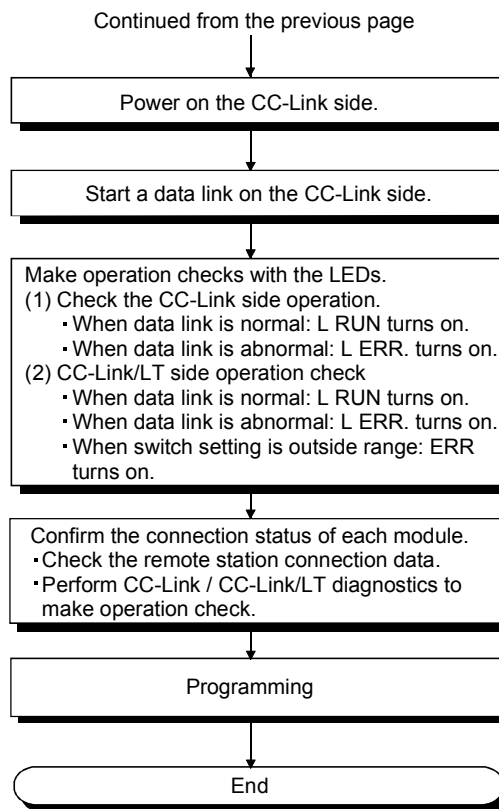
Continued from the previous page

Power on the CC-Link side.

Start a data link on the CC-Link side.

Make operation checks with the LEDs.
(1) Check the CC-Link side operation.
・When data link is normal: L RUN turns on.
・When data link is abnormal: L ERR. turns on.
(2) CC-Link/LT side operation check
・When data link is normal: L RUN turns on.
・When data link is abnormal: L ERR. turns on.
・When switch setting is outside range: ERR turns on.

Confirm the connection status of each module.
・Check the remote station connection data.
・Perform CC-Link / CC-Link/LT diagnostics to make operation check.

Programming

End